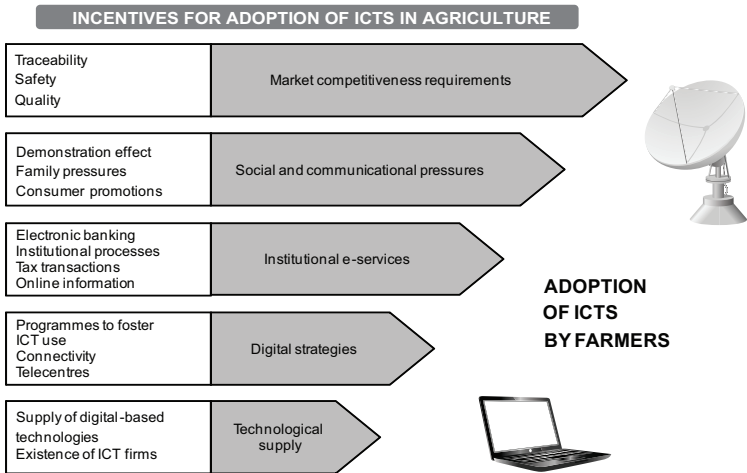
INCENTIVES FOR ADOPTION OF ICTS IN AGRICULTURE

Traceability
Safety
Quality

Market competitiveness requirements

Demonstration effect
Family pressures
Consumer promotions

Social and communicational pressures

Electronic banking
Institutional processes
Tax transactions
Online information

Institutional e-services

Programmes to foster ICT use
Connectivity
Telecentres

Digital strategies

Supply of digital-based technologies
Existence of ICT firms

Technological supply

ADOPTION OF ICTS BY FARMERS